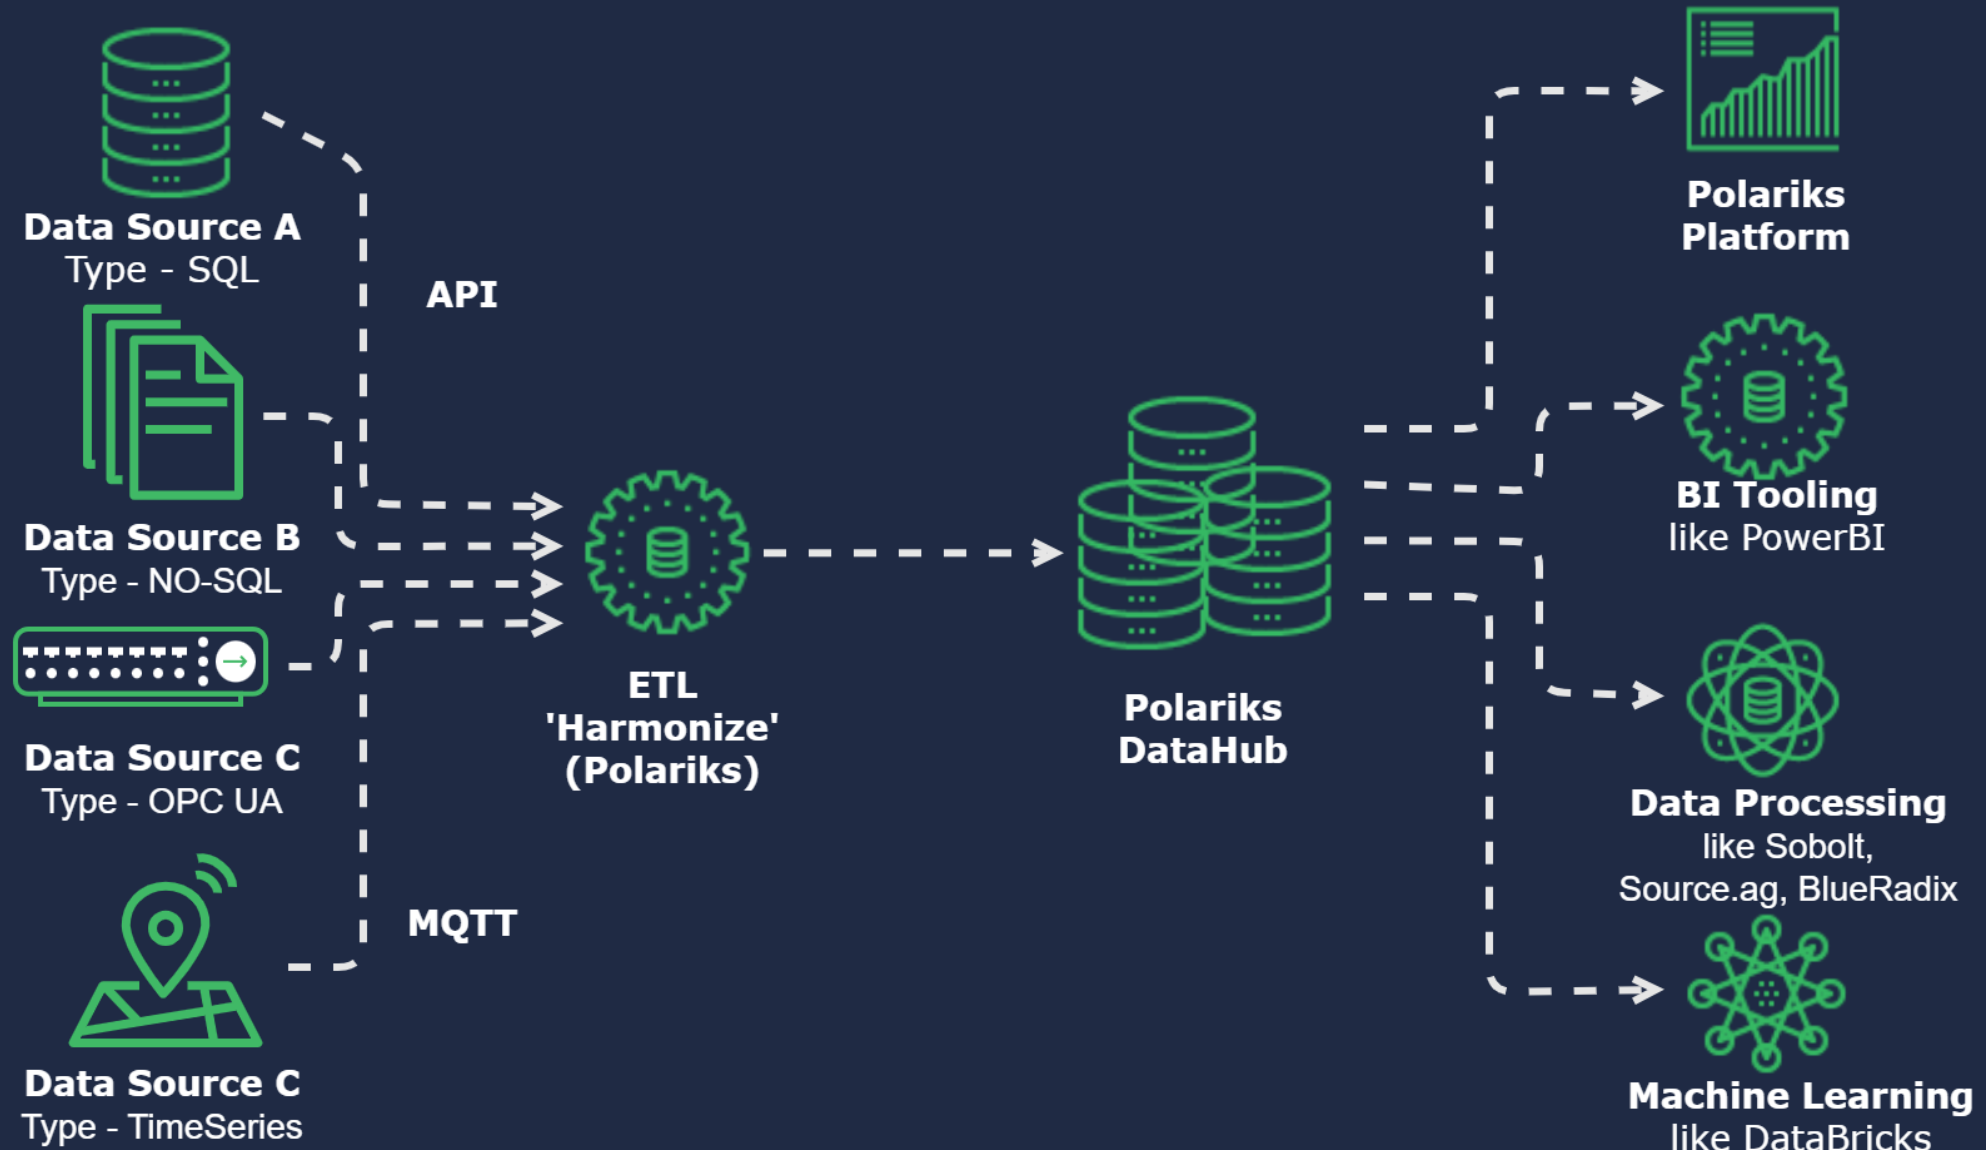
Data Source A
Type - SQL

Data Source B
Type - NO-SQL

Data Source C
Type - OPC UA

Data Source C
Type - TimeSeries

API

MQTT

ETL
'Harmonize'
(Polariks)

Polariks
DataHub

Polariks
Platform

BI Tooling
like PowerBI

Data Processing
like Sobolt,
Source.ag, BlueRadix

Machine Learning
like DataBricks